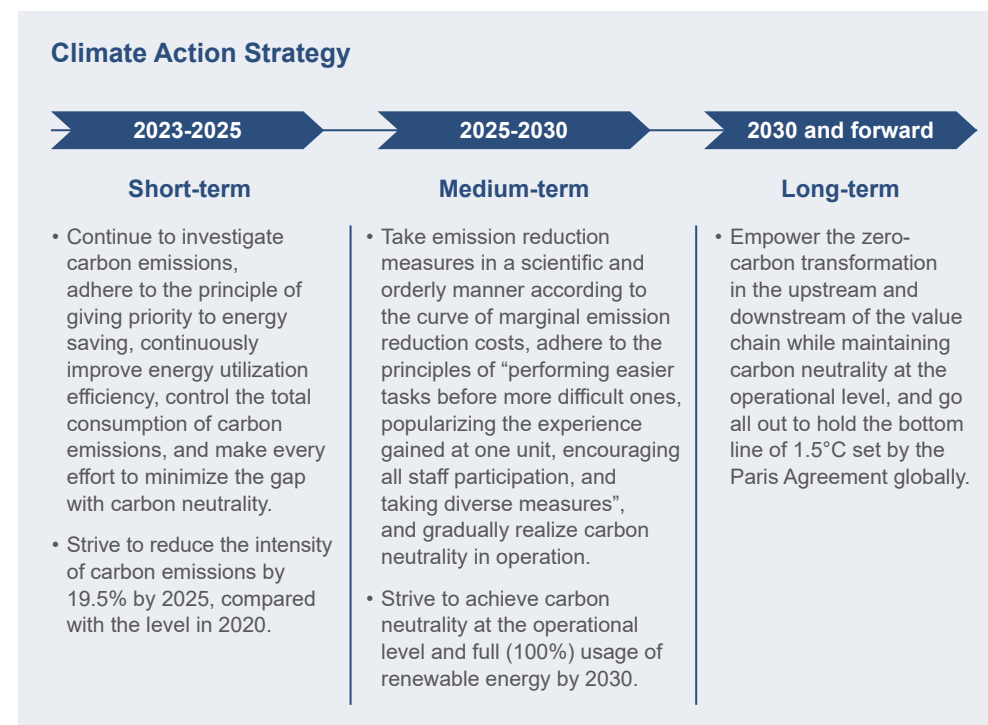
Climate Action Strategy

2023-2025

2025-2030

2030 and forward

Short-term

• Continue to investigate carbon emissions, adhere to the principle of giving priority to energy saving, continuously improve energy utilization efficiency, control the total consumption of carbon emissions, and make every effort to minimize the gap with carbon neutrality.

• Strive to reduce the intensity of carbon emissions by 19.5% by 2025, compared with the level in 2020.

Medium-term

• Take emission reduction measures in a scientific and orderly manner according to the curve of marginal emission reduction costs, adhere to the principles of "performing easier tasks before more difficult ones, popularizing the experience gained at one unit, encouraging all staff participation, and taking diverse measures", and gradually realize carbon neutrality in operation.

• Strive to achieve carbon neutrality at the operational level and full (100%) usage of renewable energy by 2030.

Long-term

• Empower the zero-carbon transformation in the upstream and downstream of the value chain while maintaining carbon neutrality at the operational level, and go all out to hold the bottom line of 1.5°C set by the Paris Agreement globally.